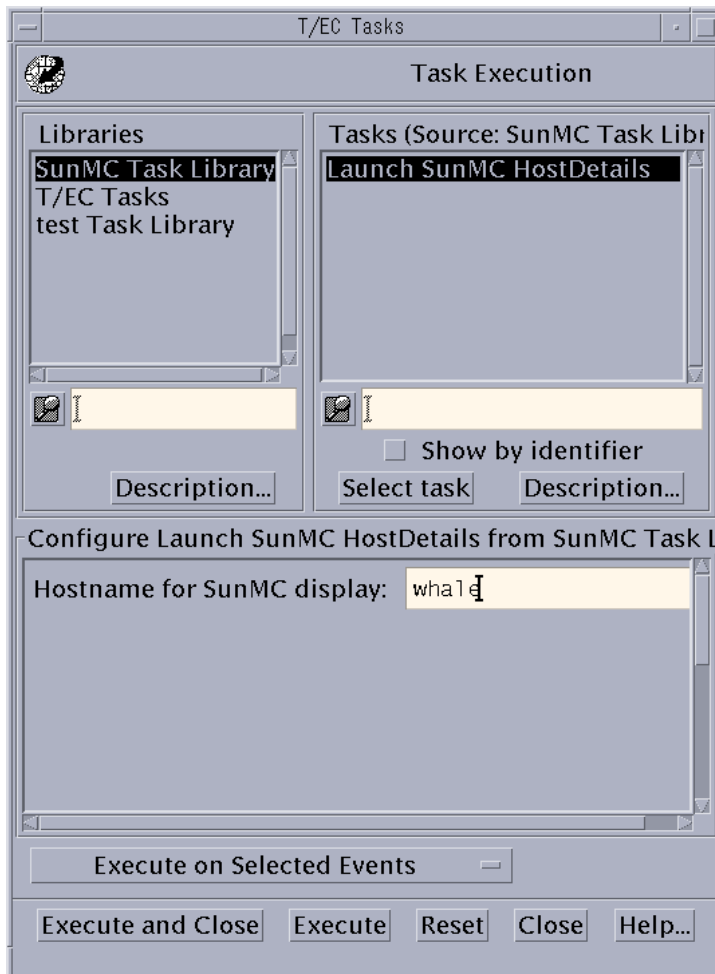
T/EC Tasks

Task Execution

Libraries

SunMC Task Library
T/EC Tasks
test Task Library

Description...

Tasks (Source: SunMC Task Libr

Launch SunMC HostDetails

Show by identifier

Select task

Description...

Configure Launch SunMC HostDetails from SunMC Task L

Hostname for SunMC display: whale

Execute on Selected Events

Execute and Close

Execute

Reset

Close

Help...